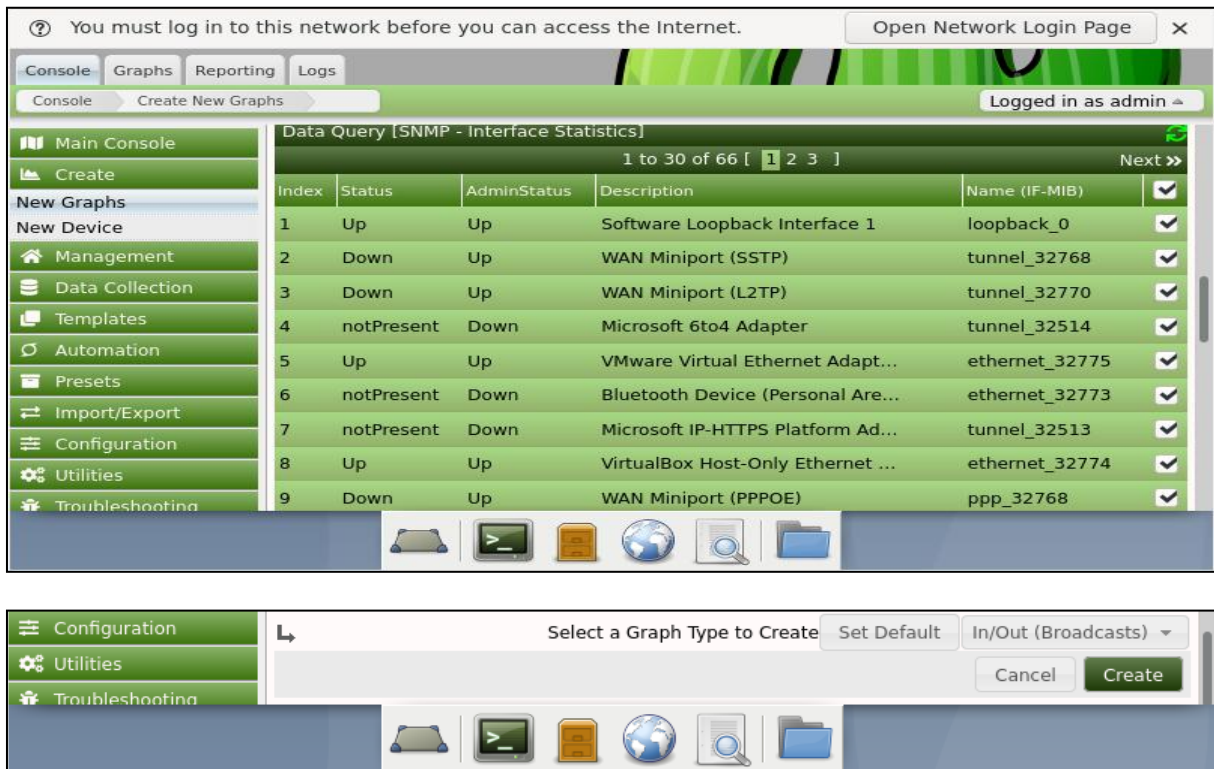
You must log in to this network before you can access the Internet. Open Network Login Page ×

Console Graphs Reporting Logs

Console Create New Graphs

Logged in as admin

Main Console
Create
New Graphs
New Device
Management
Data Collection
Templates
Automation
Presets
Import/Export
Configuration
Utilities
Troubleshooting

Data Query [SNMP - Interface Statistics]

1 to 30 of 66 [ 1 2 3 ]

Next »

| Index | Status | AdminStatus | Description | Name (IF-MIB) | |
|---|---|---|---|---|---|
| 1 | Up | Up | Software Loopback Interface 1 | loopback_0 | ✔ |
| 2 | Down | Up | WAN Miniport (SSTP) | tunnel_32768 | ✔ |
| 3 | Down | Up | WAN Miniport (L2TP) | tunnel_32770 | ✔ |
| 4 | notPresent | Down | Microsoft 6to4 Adapter | tunnel_32514 | ✔ |
| 5 | Up | Up | VMware Virtual Ethernet Adapt... | ethernet_32775 | ✔ |
| 6 | notPresent | Down | Bluetooth Device (Personal Are... | ethernet_32773 | ✔ |
| 7 | notPresent | Down | Microsoft IP-HTTPS Platform Ad... | tunnel_32513 | ✔ |
| 8 | Up | Up | VirtualBox Host-Only Ethernet ... | ethernet_32774 | ✔ |
| 9 | Down | Up | WAN Miniport (PPPOE) | ppp_32768 | ✔ |

Configuration
Utilities
Troubleshooting

Select a Graph Type to Create Set Default In/Out (Broadcasts)

Cancel Create